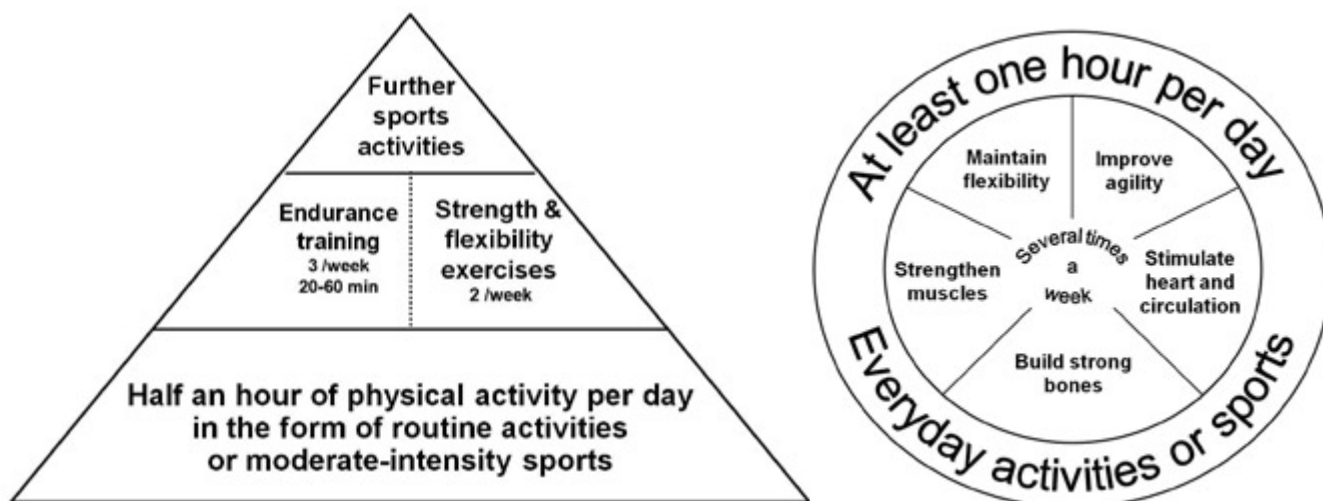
Further sports activities

Endurance training
3 /week
20-60 min

Strength & flexibility exercises
2 /week

Half an hour of physical activity per day in the form of routine activities or moderate-intensity sports

At least one hour per day

Maintain flexibility

Improve agility

Several times a week

Strengthen muscles

Stimulate heart and circulation

Build strong bones

Everyday activities or sports